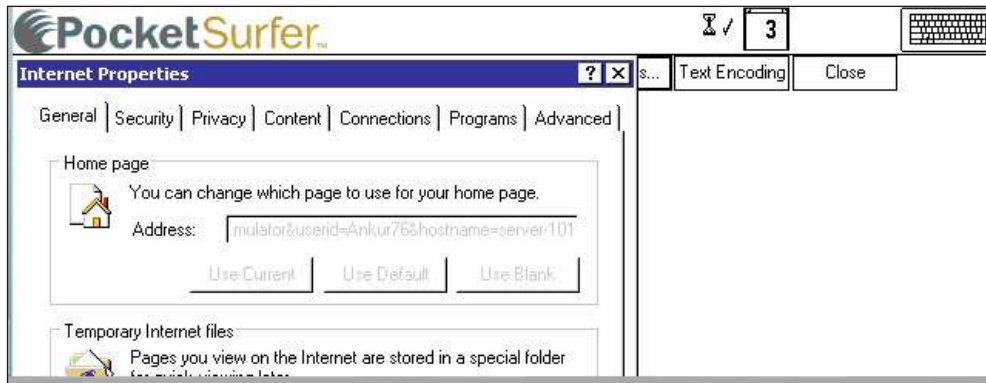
PocketSurfer

3

Internet Properties

? X

s...

Text Encoding

Close

General | Security | Privacy | Content | Connections | Programs | Advanced

Home page

You can change which page to use for your home page.

Address: mulator&userid=Ankur76&hostname=server-101

Use Current

Use Default

Use Blank

Temporary Internet files

Pages you view on the Internet are stored in a special folder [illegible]